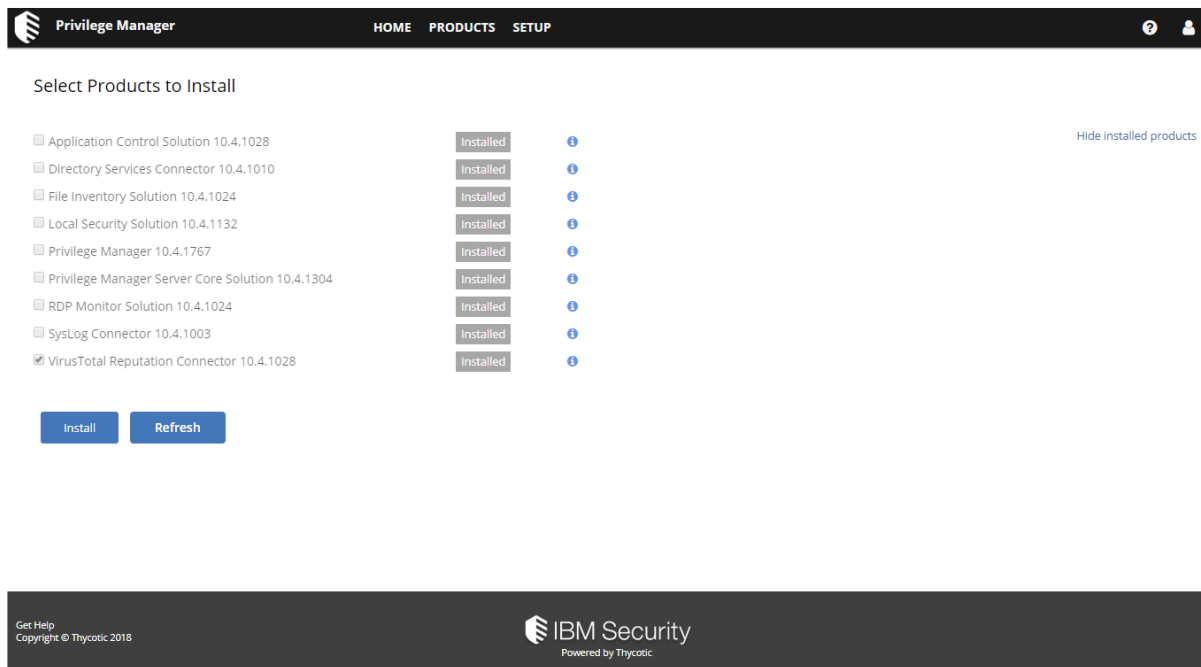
Privilege Manager HOME PRODUCTS SETUP

Select Products to Install

Hide installed products

| | | |
|---|---|---|
| Application Control Solution 10.4.1028 | Installed | |
| Directory Services Connector 10.4.1010 | Installed | |
| File Inventory Solution 10.4.1024 | Installed | |
| Local Security Solution 10.4.1132 | Installed | |
| Privilege Manager 10.4.1767 | Installed | |
| Privilege Manager Server Core Solution 10.4.1304 | Installed | |
| RDP Monitor Solution 10.4.1024 | Installed | |
| SysLog Connector 10.4.1003 | Installed | |
| VirusTotal Reputation Connector 10.4.1028 | Installed | |

Install Refresh

Get Help
Copyright © Thycotic 2018

IBM Security
Powered by Thycotic